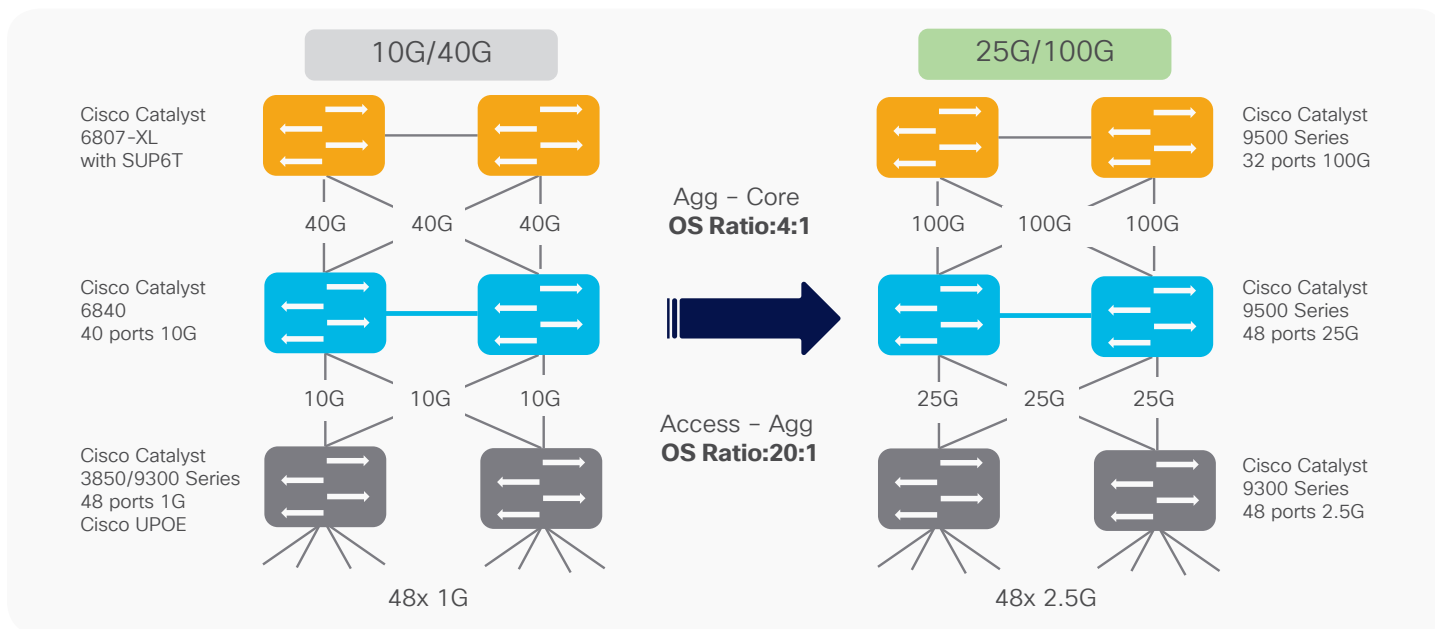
10G/40G

Cisco Catalyst 6807-XL with SUP6T

40G 40G 40G

Cisco Catalyst 6840 40 ports 10G

10G 10G 10G

Cisco Catalyst 3850/9300 Series 48 ports 1G Cisco UPOE

48x 1G

Agg – Core
**OS Ratio:4:1**

Access – Agg
**OS Ratio:20:1**

25G/100G

Cisco Catalyst 9500 Series 32 ports 100G

100G 100G 100G

Cisco Catalyst 9500 Series 48 ports 25G

25G 25G 25G

Cisco Catalyst 9300 Series 48 ports 2.5G

48x 2.5G